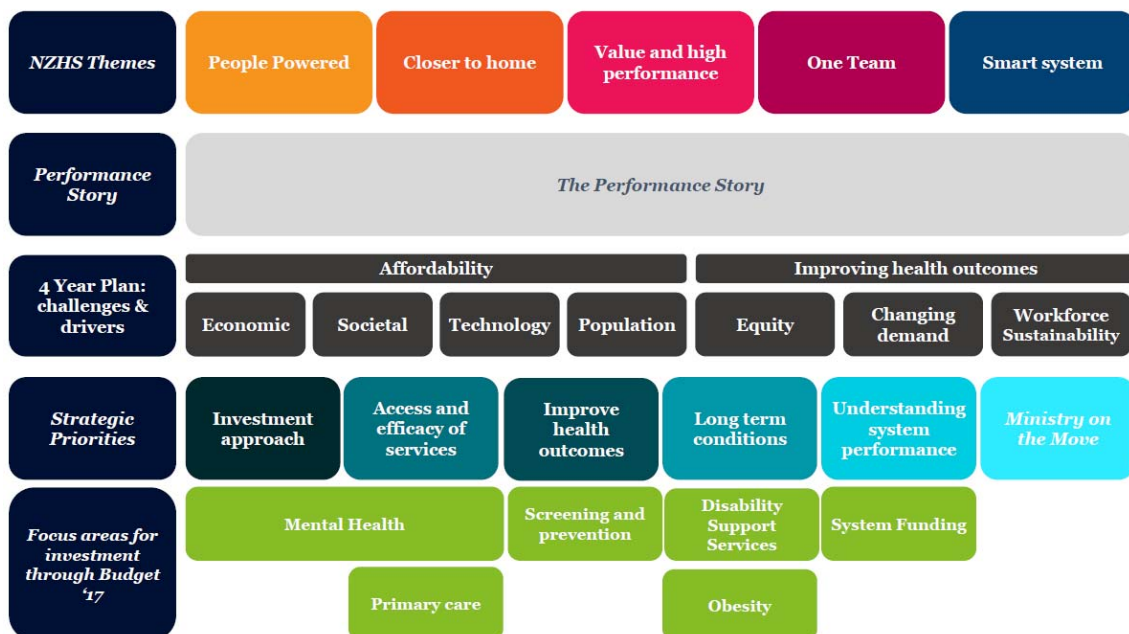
NZHS Themes

People Powered

Closer to home

Value and high performance

One Team

Smart system

Performance Story

The Performance Story

4 Year Plan: challenges & drivers

Affordability

Improving health outcomes

Economic

Societal

Technology

Population

Equity

Changing demand

Workforce Sustainability

Strategic Priorities

Investment approach

Access and efficacy of services

Improve health outcomes

Long term conditions

Understanding system performance

Ministry on the Move

Focus areas for investment through Budget '17

Mental Health

Screening and prevention

Disability Support Services

System Funding

Primary care

Obesity